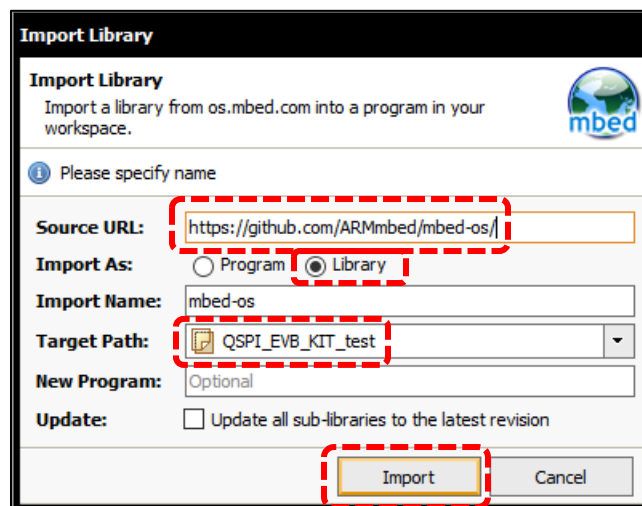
Import Library

Import Library
Import a library from os.mbed.com into a program in your workspace.

mbed

Please specify name

Source URL: https://github.com/ARMmbed/mbed-os/

Import As: Program Library

Import Name: mbed-os

Target Path: QSPI_EVB_KIT_test

New Program: Optional

Update: Update all sub-libraries to the latest revision

Import Cancel